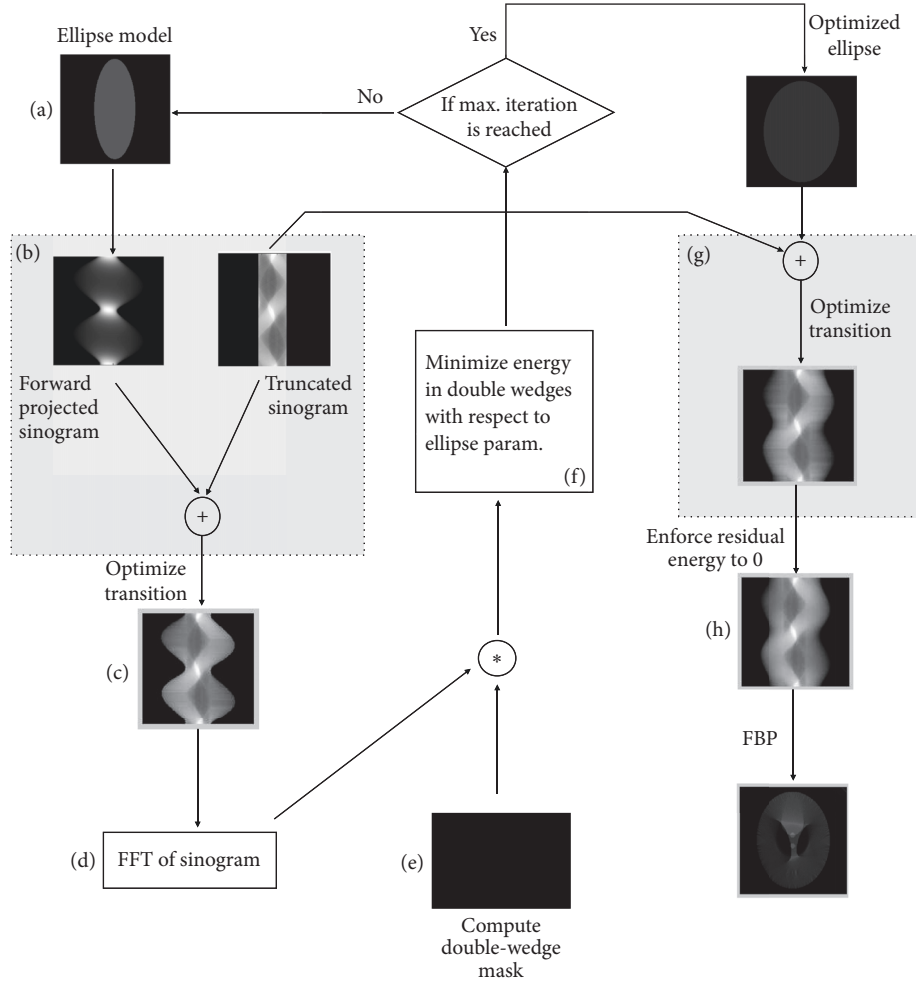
Ellipse model

(a)

No

If max. iteration is reached

Yes

Optimized ellipse

(b)

Forward projected sinogram

Truncated sinogram

+

Optimize transition

(c)

(d) FFT of sinogram

Minimize energy in double wedges with respect to ellipse param.

(f)

*

(e)

Compute double-wedge mask

(g)

+

Optimize transition

Enforce residual energy to 0

(h)

FBP